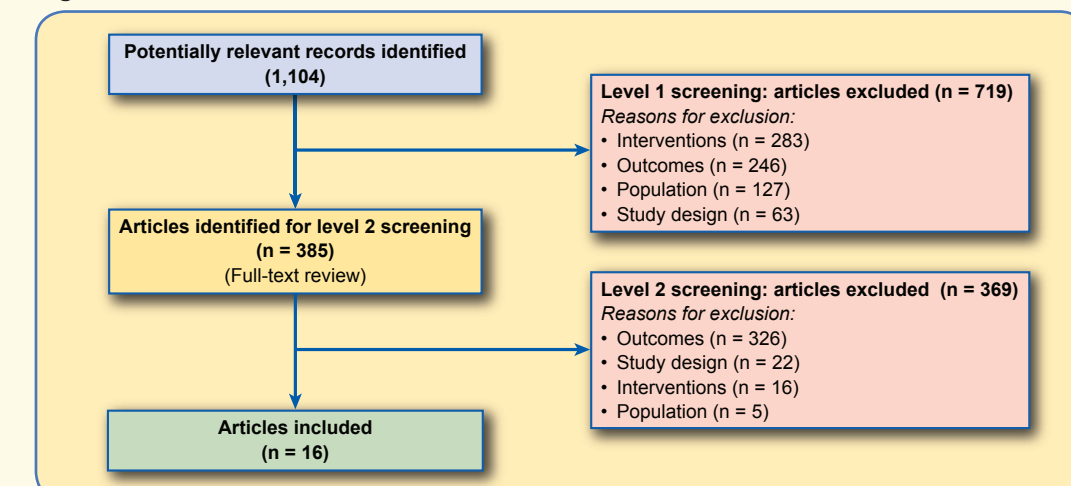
Potentially relevant records identified (1,104)

Level 1 screening: articles excluded (n = 719)
Reasons for exclusion:
• Interventions (n = 283)
• Outcomes (n = 246)
• Population (n = 127)
• Study design (n = 63)

Articles identified for level 2 screening (n = 385)
(Full-text review)

Level 2 screening: articles excluded (n = 369)
Reasons for exclusion:
• Outcomes (n = 326)
• Study design (n = 22)
• Interventions (n = 16)
• Population (n = 5)

Articles included (n = 16)